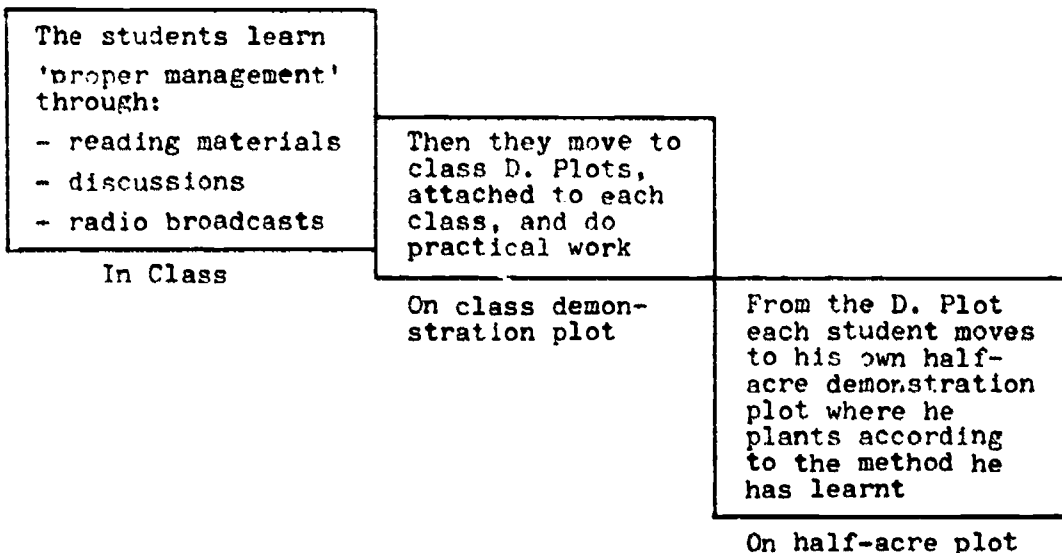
The students learn 'proper management' through:
- reading materials
- discussions
- radio broadcasts

In Class

Then they move to class D. Plots, attached to each class, and do practical work

On class demonstration plot

From the D. Plot each student moves to his own half-acre demonstration plot where he plants according to the method he has learnt

On half-acre plot